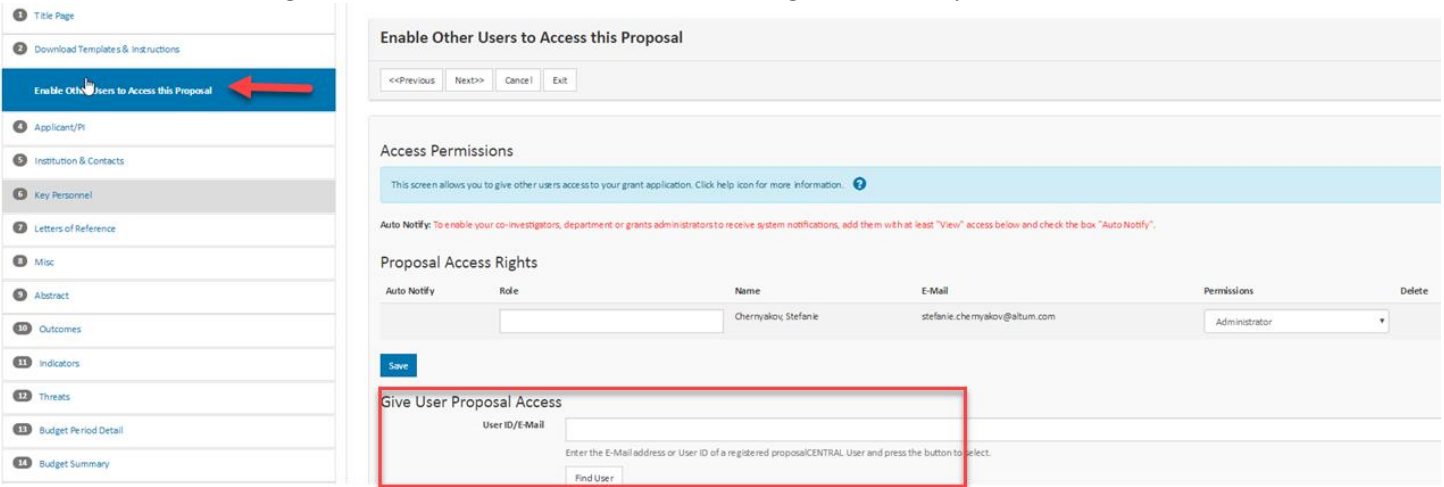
1 Title Page
2 Download Templates & Instructions
Enable Other Users to Access this Proposal
4 Applicant/PI
5 Institution & Contacts
6 Key Personnel
7 Letters of Reference
8 Misc
9 Abstract
10 Outcomes
11 Indicators
12 Threats
13 Budget Period Detail
14 Budget Summary

Enable Other Users to Access this Proposal

<<Previous Next>> Cancel Exit

Access Permissions

This screen allows you to give other users access to your grant application. Click help icon for more information.

Auto Notify: To enable your co-investigators, department or grants administrators to receive system notifications, add them with at least "View" access below and check the box "Auto Notify".

Proposal Access Rights

| Auto Notify | Role | Name | E-Mail | Permissions | Delete |
|---|---|---|---|---|---|
| | | Chernyakov, Stefanie | stefanie.chernyakov@altum.com | Administrator | |

Save

Give User Proposal Access

User ID/E-Mail

Enter the E-Mail address or User ID of a registered proposalCENTRAL User and press the button to select.

Find User